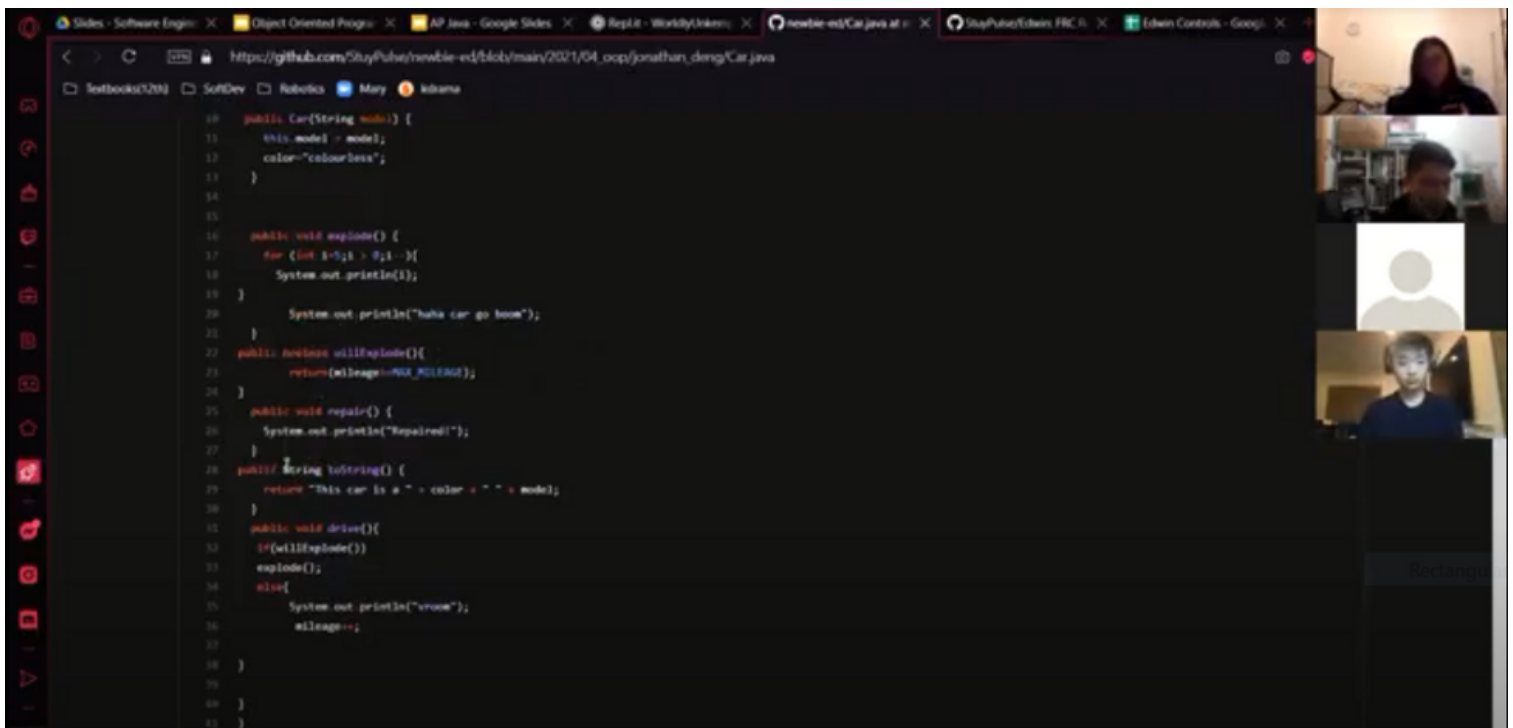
Slides - Software Engin × Object Oriented Progra × AP Java - Google Slides × Repl.it - WorldlyUnkem × newbie-ed/Car.java at × StuyPulse/Edwin: FRC R × Edwin Controls - Googl ×

https://github.com/StuyPulse/newbie-ed/blob/main/2021/04_oop/jonathan_deng/Car.java

Textbooks(12th) SoftDev Robotics Mary kdrama

10 public Car(String model) {
11 this.model = model;
12 color="colourless";
13 }
14
15
16 public void explode() {
17 for (int i=5;i > 0;i--){
18 System.out.println(i);
19 }
20 System.out.println("haha car go boom");
21 }
22 public boolean willExplode(){
23 return(mileage>=MAX_MILEAGE);
24 }
25 public void repair() {
26 System.out.println("Repaired!");
27 }
28 public String toString() {
29 return "This car is a " + color + " " + model;
30 }
31 public void drive(){
32 if(willExplode())
33 explode();
34 else{
35 System.out.println("vroom");
36 mileage++;
37
38 }
39
40 }
41 }

Rectangle